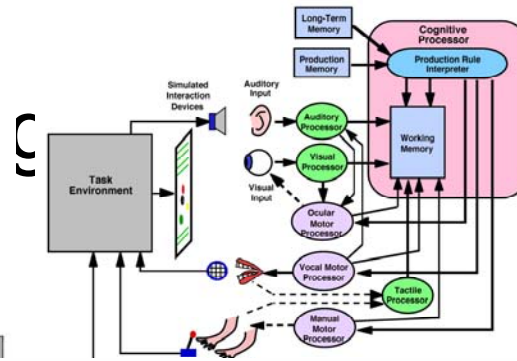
Long-Term Memory

Production Memory

Cognitive Processor

Production Rule Interpreter

Simulated Interaction Devices

Auditory Input

Auditory Processor

Visual Processor

Working Memory

Task Environment

Visual Input

Ocular Motor Processor

Vocal Motor Processor

Tactile Processor

Manual Motor Processor

9